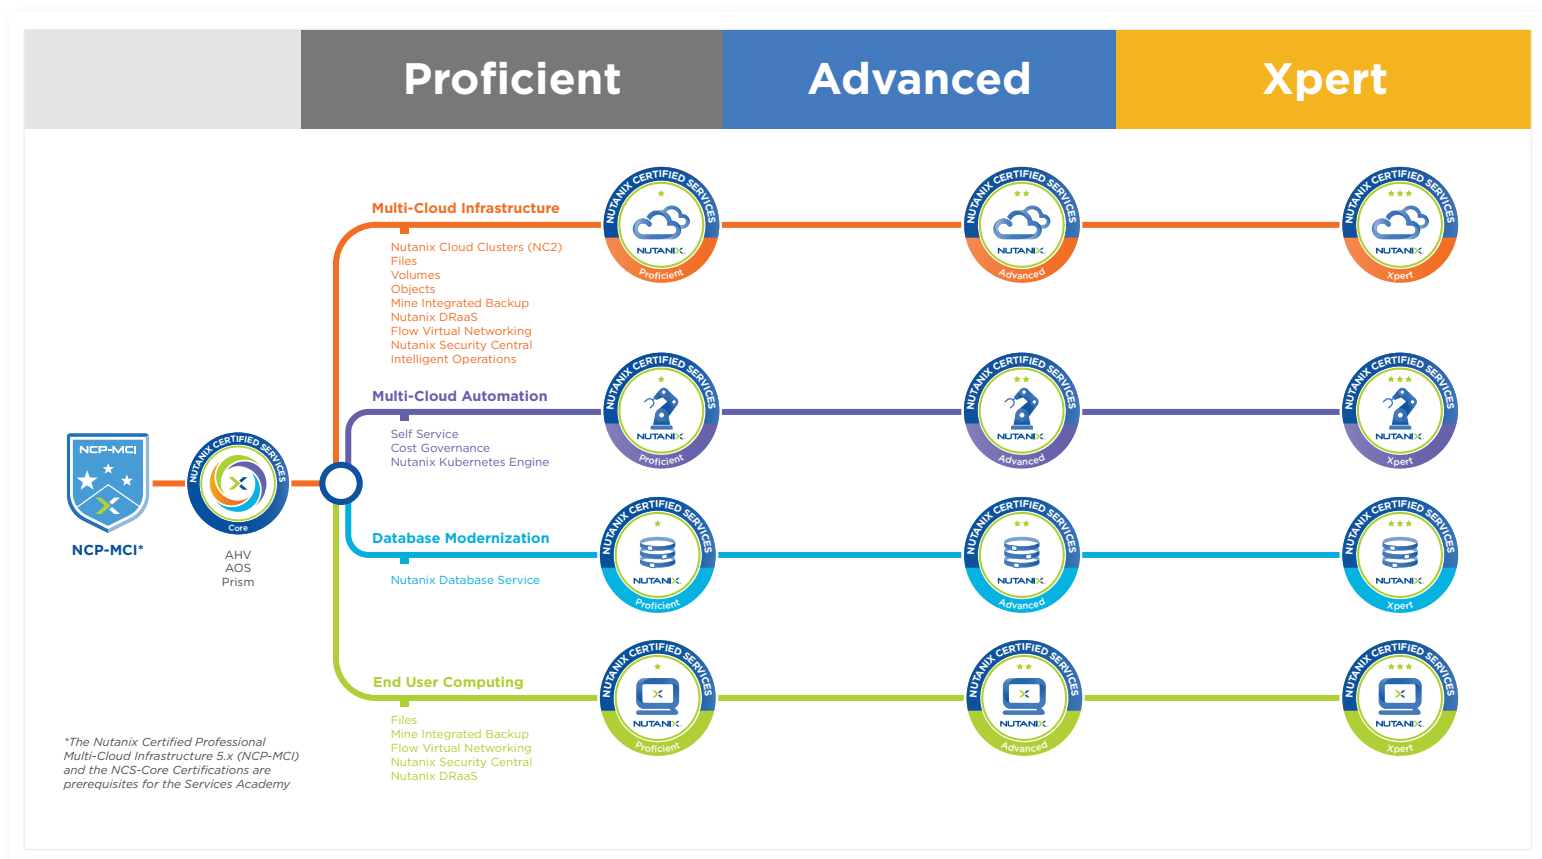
Proficient

Advanced

Xpert

NCP-MCI

NCP-MCI*

NUTANIX CERTIFIED SERVICES
Core

AHV
AOS
Prism

Multi-Cloud Infrastructure

Nutanix Cloud Clusters (NC2)
Files
Volumes
Objects
Mine Integrated Backup
Nutanix DRaaS
Flow Virtual Networking
Nutanix Security Central
Intelligent Operations

NUTANIX CERTIFIED SERVICES
NUTANIX
Proficient

NUTANIX CERTIFIED SERVICES
NUTANIX
Advanced

NUTANIX CERTIFIED SERVICES
NUTANIX
Xpert

Multi-Cloud Automation

Self Service
Cost Governance
Nutanix Kubernetes Engine

NUTANIX CERTIFIED SERVICES
NUTANIX
Proficient

NUTANIX CERTIFIED SERVICES
NUTANIX
Advanced

NUTANIX CERTIFIED SERVICES
NUTANIX
Xpert

Database Modernization

Nutanix Database Service

NUTANIX CERTIFIED SERVICES
NUTANIX
Proficient

NUTANIX CERTIFIED SERVICES
NUTANIX
Advanced

NUTANIX CERTIFIED SERVICES
NUTANIX
Xpert

End User Computing

Files
Mine Integrated Backup
Flow Virtual Networking
Nutanix Security Central
Nutanix DRaaS

NUTANIX CERTIFIED SERVICES
NUTANIX
Proficient

NUTANIX CERTIFIED SERVICES
NUTANIX
Advanced

NUTANIX CERTIFIED SERVICES
NUTANIX
Xpert

*The Nutanix Certified Professional Multi-Cloud Infrastructure 5.x (NCP-MCI) and the NCS-Core Certifications are prerequisites for the Services Academy